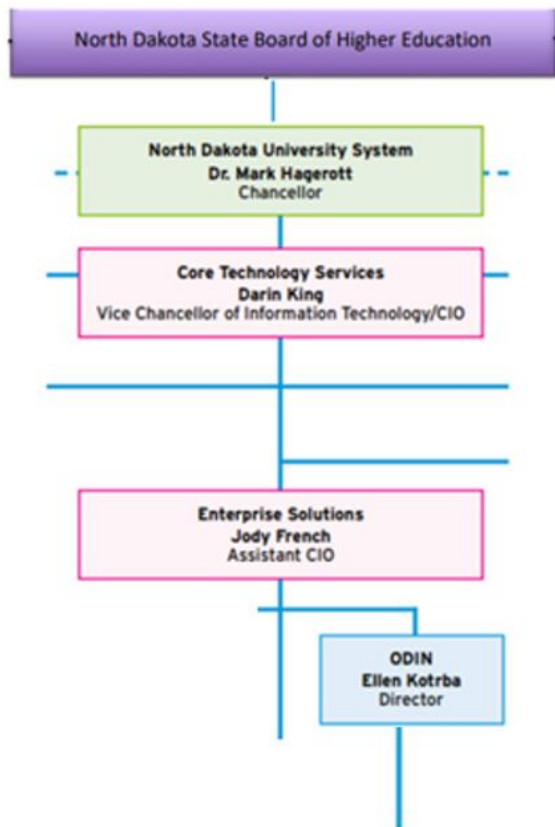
North Dakota State Board of Higher Education

North Dakota University System
Dr. Mark Hagerott
Chancellor

Core Technology Services
Darin King
Vice Chancellor of Information Technology/CIO

Enterprise Solutions
Jody French
Assistant CIO

ODIN
Ellen Kotrba
Director